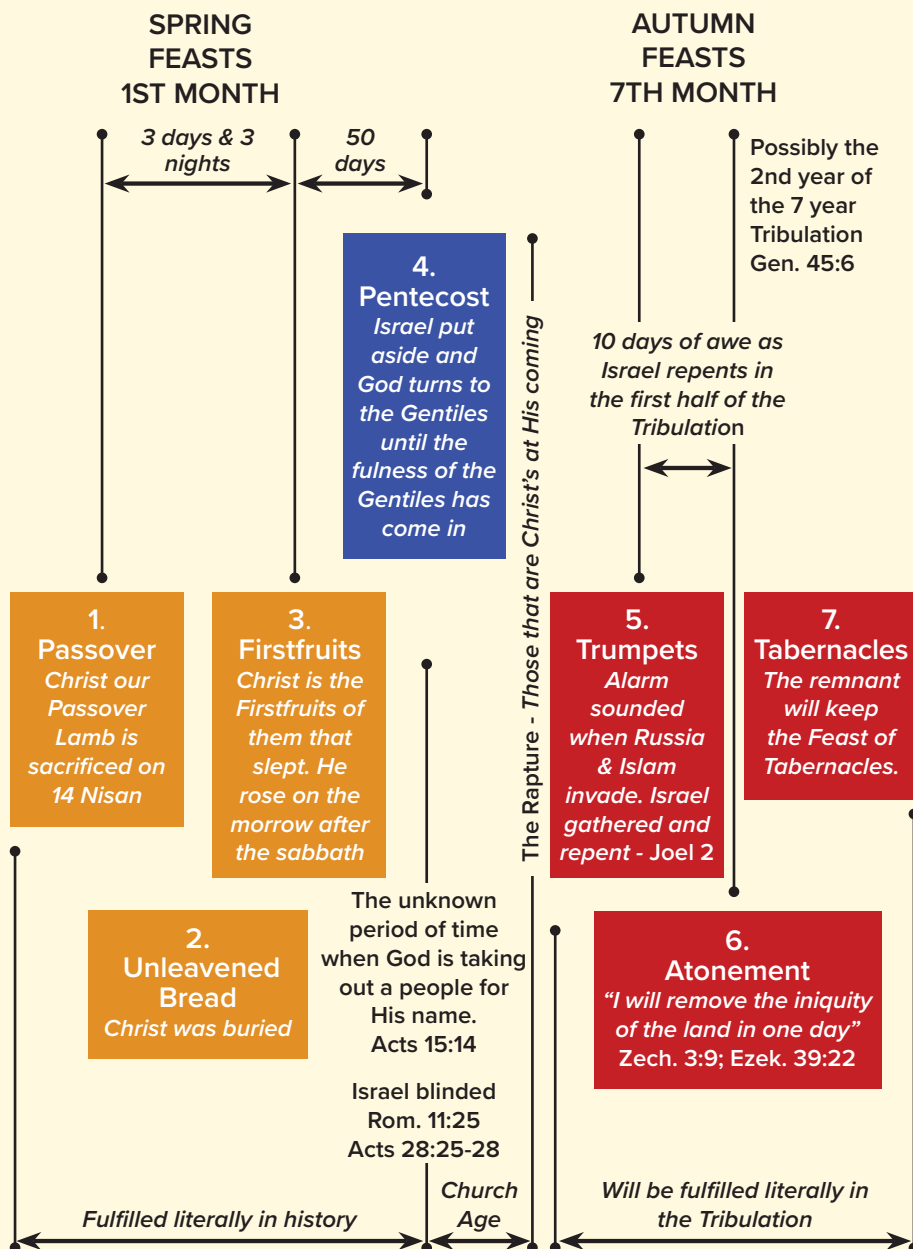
SPRING FEASTS 1ST MONTH

AUTUMN FEASTS 7TH MONTH

3 days & 3 nights

50 days

Possibly the 2nd year of the 7 year Tribulation Gen. 45:6

4. Pentecost
Israel put aside and God turns to the Gentiles until the fulness of the Gentiles has come in

The Rapture - Those that are Christ's at His coming

10 days of awe as Israel repents in the first half of the Tribulation

1. Passover
Christ our Passover Lamb is sacrificed on 14 Nisan

3. Firstfruits
Christ is the Firstfruits of them that slept. He rose on the morrow after the sabbath

5. Trumpets
Alarm sounded when Russia & Islam invade. Israel gathered and repent - Joel 2

7. Tabernacles
The remnant will keep the Feast of Tabernacles.

2. Unleavened Bread
Christ was buried

The unknown period of time when God is taking out a people for His name. Acts 15:14

Israel blinded Rom. 11:25 Acts 28:25-28

6. Atonement
"I will remove the iniquity of the land in one day"
Zech. 3:9; Ezek. 39:22

Fulfilled literally in history

Church Age

Will be fulfilled literally in the Tribulation